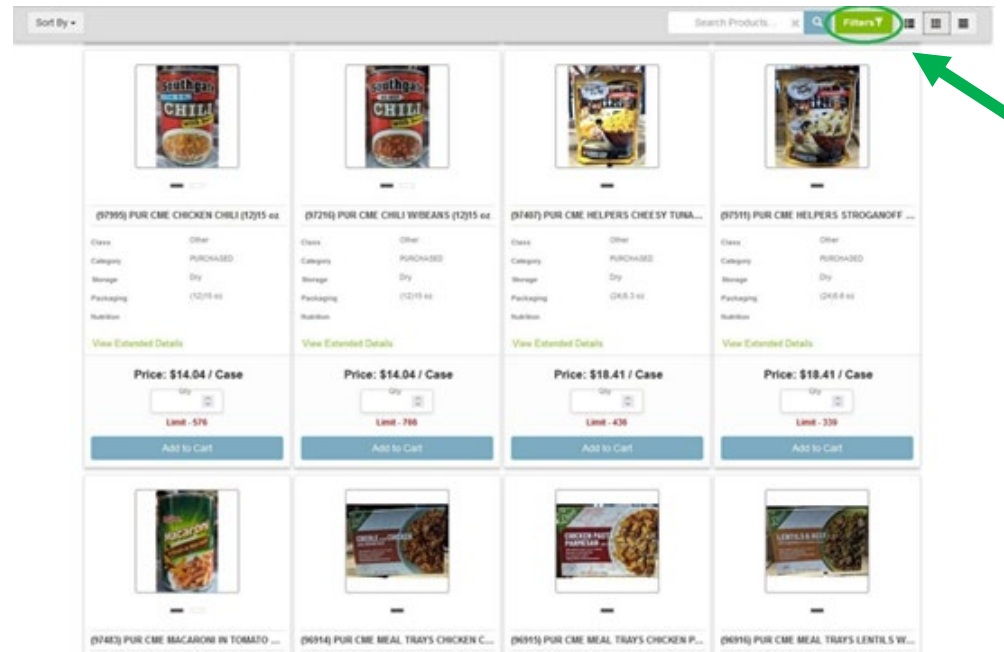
Sort By ▾

Search Products...

Filters

(97995) PUR CME CHICKEN CHILI (12)15 oz

| | |
|---|---|
| Class | Other |
| Category | PURCHASED |
| Storage | Dry |
| Packaging | (12)15 oz |
| Nutrition | |

View Extended Details

Price: $14.04 / Case

Qty

Limit - 576

Add to Cart

(97216) PUR CME CHILI W/BEANS (12)15 oz

| | |
|---|---|
| Class | Other |
| Category | PURCHASED |
| Storage | Dry |
| Packaging | (12)15 oz |
| Nutrition | |

View Extended Details

Price: $14.04 / Case

Qty

Limit - 766

Add to Cart

(97407) PUR CME HELPERS CHEESY TUNA...

| | |
|---|---|
| Class | Other |
| Category | PURCHASED |
| Storage | Dry |
| Packaging | (24)8.3 oz |
| Nutrition | |

View Extended Details

Price: $18.41 / Case

Qty

Limit - 436

Add to Cart

(97511) PUR CME HELPERS STROGANOFF ...

| | |
|---|---|
| Class | Other |
| Category | PURCHASED |
| Storage | Dry |
| Packaging | (24)8.6 oz |
| Nutrition | |

View Extended Details

Price: $18.41 / Case

Qty

Limit - 339

Add to Cart

(97483) PUR CME MACARONI IN TOMATO ...

(96914) PUR CME MEAL TRAYS CHICKEN C...

(96915) PUR CME MEAL TRAYS CHICKEN P...

(96916) PUR CME MEAL TRAYS LENTILS W...